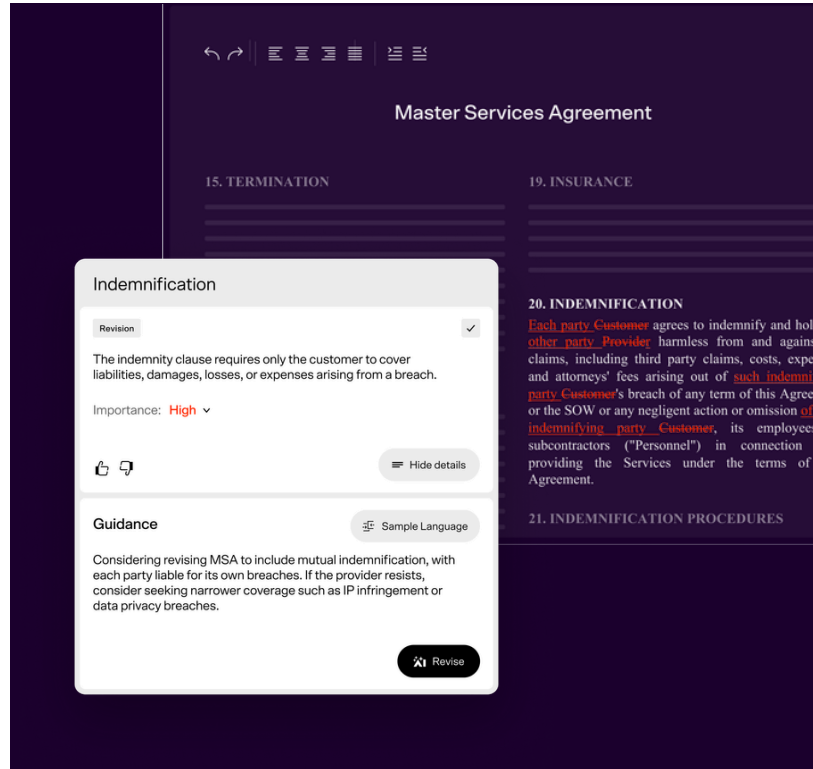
Master Services Agreement

15. TERMINATION

19. INSURANCE

20. INDEMNIFICATION

Each party Customer agrees to indemnify and hol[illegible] other party Provider harmless from and agains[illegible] claims, including third party claims, costs, expe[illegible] and attorneys' fees arising out of such indemni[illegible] party Customer's breach of any term of this Agree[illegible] or the SOW or any negligent action or omission of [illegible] indemnifying party Customer, its employees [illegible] subcontractors ("Personnel") in connection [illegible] providing the Services under the terms of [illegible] Agreement.

21. INDEMNIFICATION PROCEDURES

Indemnification

Revision

The indemnity clause requires only the customer to cover liabilities, damages, losses, or expenses arising from a breach.

Importance: High

Hide details

Guidance

Sample Language

Considering revising MSA to include mutual indemnification, with each party liable for its own breaches. If the provider resists, consider seeking narrower coverage such as IP infringement or data privacy breaches.

Revise